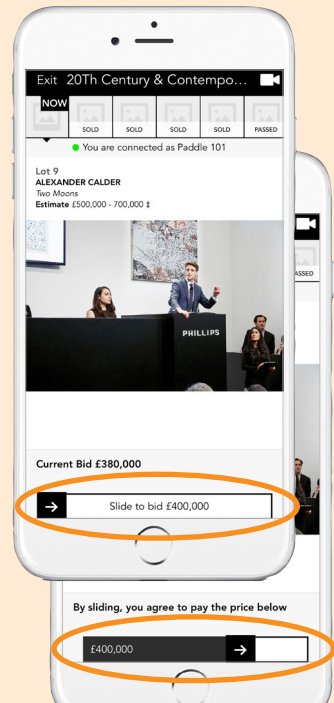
Exit 20Th Century & Contempo...

NOW

SOLD SOLD SOLD SOLD PASSED

You are connected as Paddle 101

Lot 9
ALEXANDER CALDER
Two Moons
Estimate £500,000 - 700,000 ‡

PHILLIPS

Current Bid £380,000

Slide to bid £400,000

ASSED

By sliding, you agree to pay the price below

£400,000